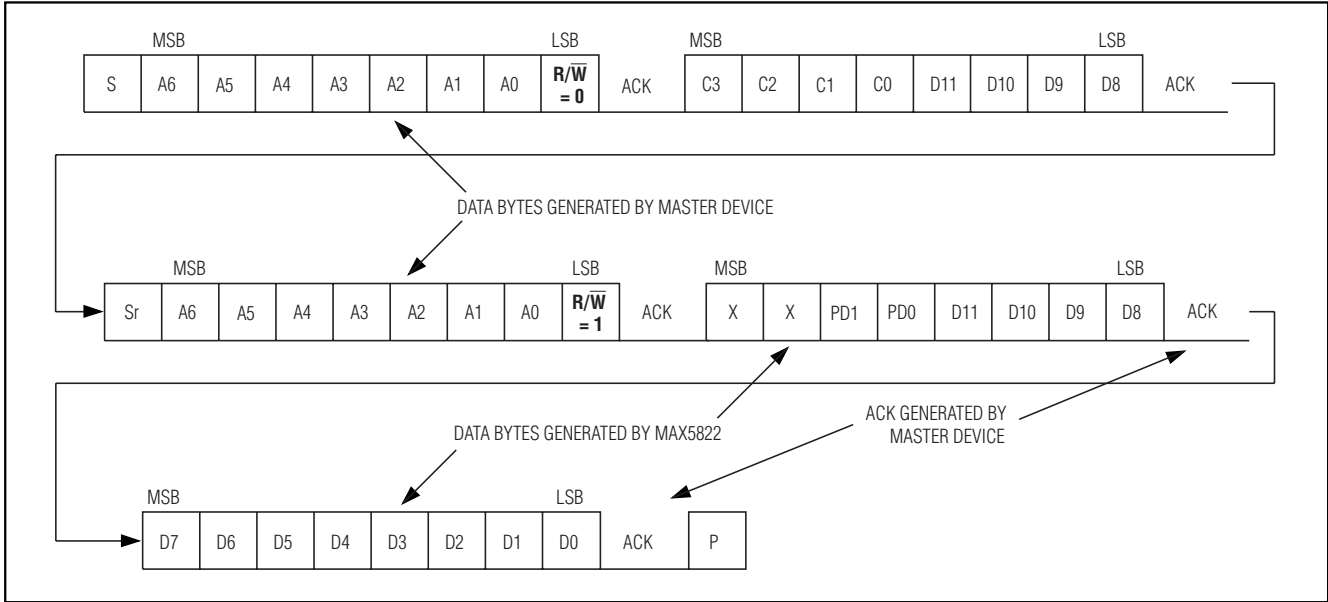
MSB LSB MSB LSB

| S | A6 | A5 | A4 | A3 | A2 | A1 | A0 | $R/\overline{W}$ = 0 | ACK | C3 | C2 | C1 | C0 | D11 | D10 | D9 | D8 | ACK |
|---|---|---|---|---|---|---|---|---|---|---|---|---|---|---|---|---|---|---|

DATA BYTES GENERATED BY MASTER DEVICE

MSB LSB MSB LSB

| Sr | A6 | A5 | A4 | A3 | A2 | A1 | A0 | $R/\overline{W}$ = 1 | ACK | X | X | PD1 | PD0 | D11 | D10 | D9 | D8 | ACK |
|---|---|---|---|---|---|---|---|---|---|---|---|---|---|---|---|---|---|---|

DATA BYTES GENERATED BY MAX5822

ACK GENERATED BY MASTER DEVICE

MSB LSB

| D7 | D6 | D5 | D4 | D3 | D2 | D1 | D0 | ACK | P |
|---|---|---|---|---|---|---|---|---|---|